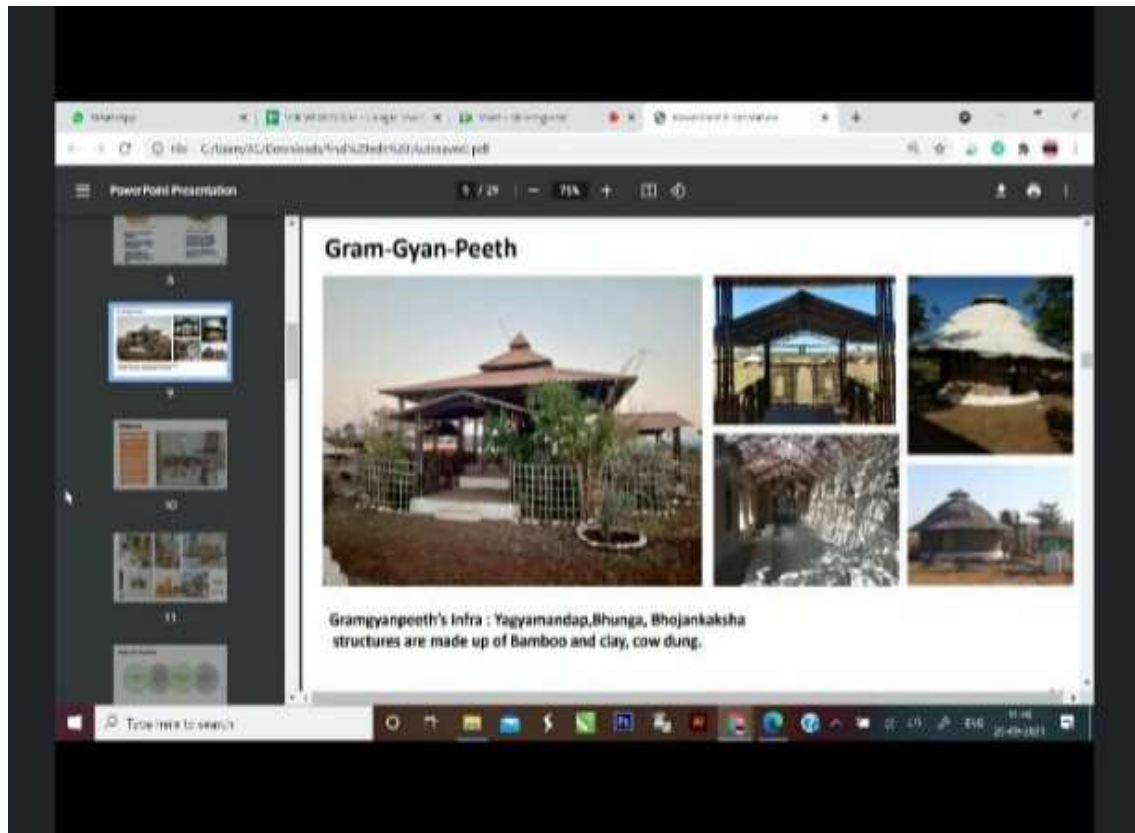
WhatsApp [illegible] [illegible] PowerPoint Presentation

File C:/Users/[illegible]/Downloads/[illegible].pdf

PowerPoint Presentation

9 / 29 | — 75% +

8

9

10

11

Gram-Gyan-Peeth

Gramgyanpeeth's Infra : Yagyamandap,Bhunga, Bhojankaksha structures are made up of Bamboo and clay, cow dung.

Type here to search

ENG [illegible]